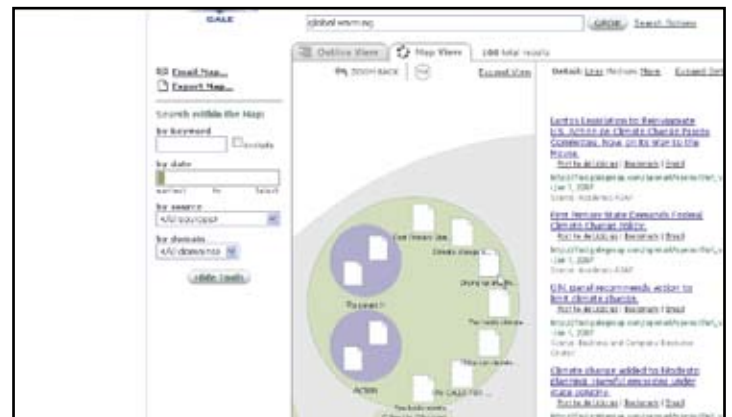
GALE

global warming

GROW Search Options

Outline View | Map View | 100 total results

Email Map...
Export Map...

Search within the Map:
by keyword
Exclude

by date
earliest to latest

by source
All sources

by domain
All domains

Hide Tools

ZOOM BACK

Expand View

Details: Less Medium More Expand All

Eardex Legislation to Reinvigorate U.S. Action on Climate Change Points Commerce, Now on its Way to the House.
Not to Archive | Bookmark | Email
http://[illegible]
Jun 1, 2007
Source: Academic ASAP

First Person State Demands Federal Climate Change Policy.
Not to Archive | Bookmark | Email
http://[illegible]
Jun 1, 2007
Source: Academic ASAP

UN panel recommends action to limit climate change.
Not to Archive | Bookmark | Email
http://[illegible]
Jun 1, 2007
Source: Business and Company Resource Center

Climate change added to Moderate planning; harmful emissions under state scrutiny.
Not to Archive | Bookmark | Email
http://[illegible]

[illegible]
Climate change
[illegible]
Pa panel
Actions
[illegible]
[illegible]
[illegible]
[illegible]